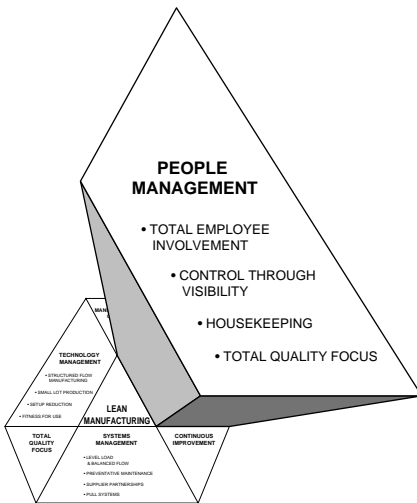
PEOPLE MANAGEMENT

• TOTAL EMPLOYEE INVOLVEMENT

• CONTROL THROUGH VISIBILITY

• HOUSEKEEPING

• TOTAL QUALITY FOCUS

MAN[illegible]

TECHNOLOGY MANAGEMENT

• STRUCTURED FLOW MANUFACTURING

• SMALL LOT PRODUCTION

• SETUP REDUCTION

• FITNESS FOR USE

LEAN MANUFACTURING

TOTAL QUALITY FOCUS

SYSTEMS MANAGEMENT

• LEVEL LOAD & BALANCED FLOW

• PREVENTATIVE MAINTENANCE

• SUPPLIER PARTNERSHIPS

• PULL SYSTEMS

CONTINUOUS IMPROVEMENT